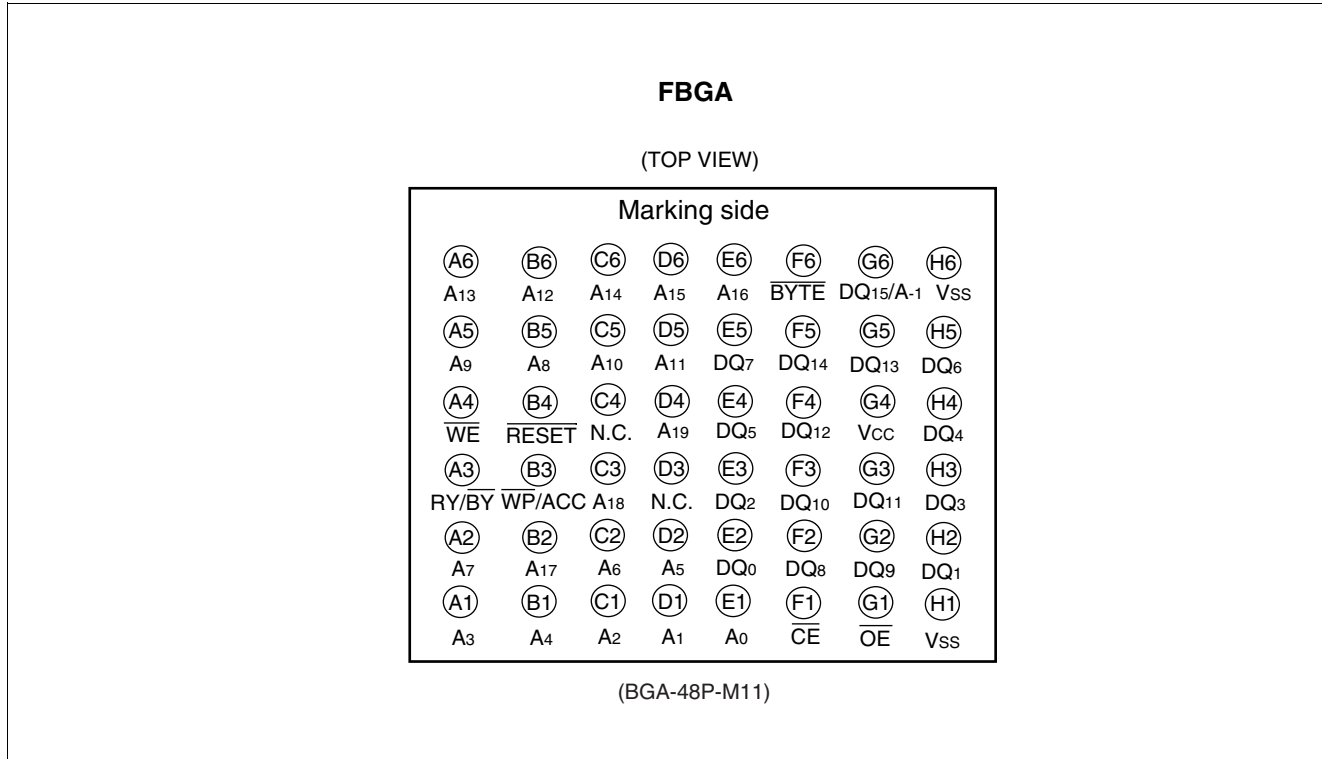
**FBGA**

(TOP VIEW)

Marking side

| A6 | B6 | C6 | D6 | E6 | F6 | G6 | H6 |
|---|---|---|---|---|---|---|---|
| $A_{13}$ | $A_{12}$ | $A_{14}$ | $A_{15}$ | $A_{16}$ | $\overline{BYTE}$ | $DQ_{15}/A_{-1}$ | $V_{SS}$ |
| A5 | B5 | C5 | D5 | E5 | F5 | G5 | H5 |
| $A_9$ | $A_8$ | $A_{10}$ | $A_{11}$ | $DQ_7$ | $DQ_{14}$ | $DQ_{13}$ | $DQ_6$ |
| A4 | B4 | C4 | D4 | E4 | F4 | G4 | H4 |
| $\overline{WE}$ | $\overline{RESET}$ | N.C. | $A_{19}$ | $DQ_5$ | $DQ_{12}$ | $V_{CC}$ | $DQ_4$ |
| A3 | B3 | C3 | D3 | E3 | F3 | G3 | H3 |
| $RY/\overline{BY}$ | $\overline{WP}/ACC$ | $A_{18}$ | N.C. | $DQ_2$ | $DQ_{10}$ | $DQ_{11}$ | $DQ_3$ |
| A2 | B2 | C2 | D2 | E2 | F2 | G2 | H2 |
| $A_7$ | $A_{17}$ | $A_6$ | $A_5$ | $DQ_0$ | $DQ_8$ | $DQ_9$ | $DQ_1$ |
| A1 | B1 | C1 | D1 | E1 | F1 | G1 | H1 |
| $A_3$ | $A_4$ | $A_2$ | $A_1$ | $A_0$ | $\overline{CE}$ | $\overline{OE}$ | $V_{SS}$ |

(BGA-48P-M11)